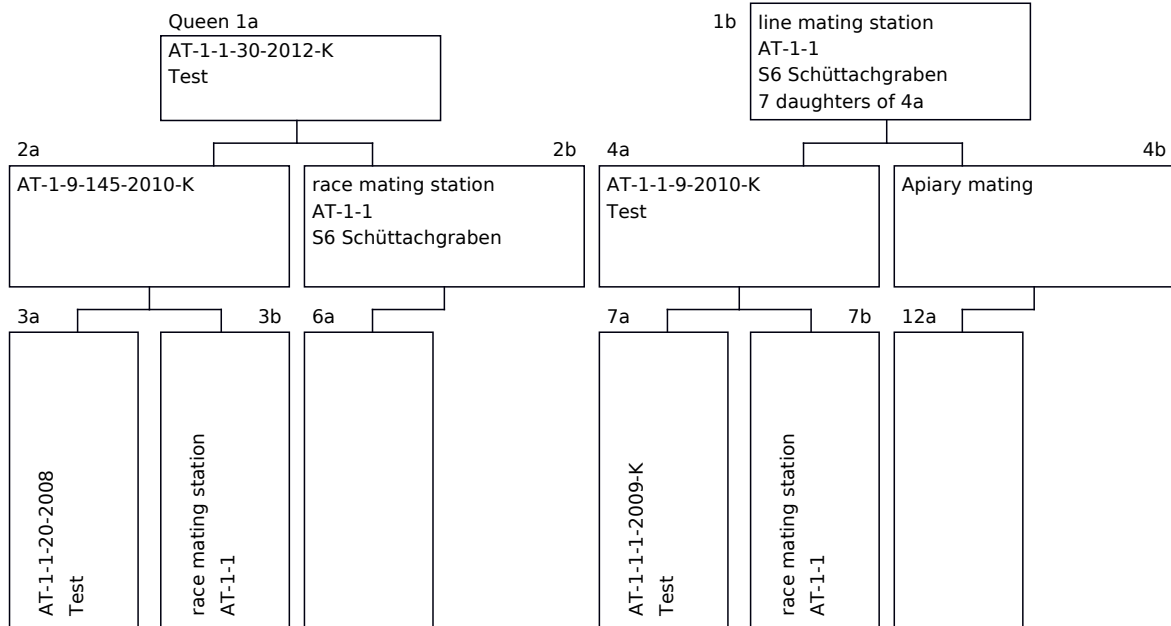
Queen 1a
AT-1-1-30-2012-K
Test

1b
line mating station
AT-1-1
S6 Schüttachgraben
7 daughters of 4a

2a
AT-1-9-145-2010-K

2b
race mating station
AT-1-1
S6 Schüttachgraben

4a
AT-1-1-9-2010-K
Test

4b
Apiary mating

3a
AT-1-1-20-2008
Test

3b
race mating station
AT-1-1

6a

7a
AT-1-1-1-2009-K
Test

7b
race mating station
AT-1-1

12a